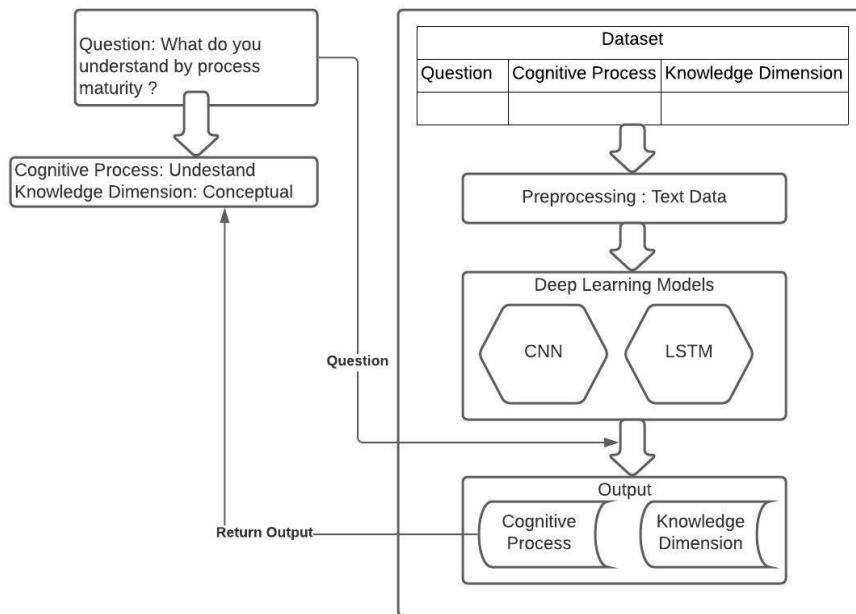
Question: What do you understand by process maturity ?

Cognitive Process: Undestand
Knowledge Dimension: Conceptual

Question

Return Output

| Dataset | | |
|---|---|---|
| Question | Cognitive Process | Knowledge Dimension |
| | | |

Preprocessing : Text Data

Deep Learning Models

CNN

LSTM

Output

Cognitive Process

Knowledge Dimension